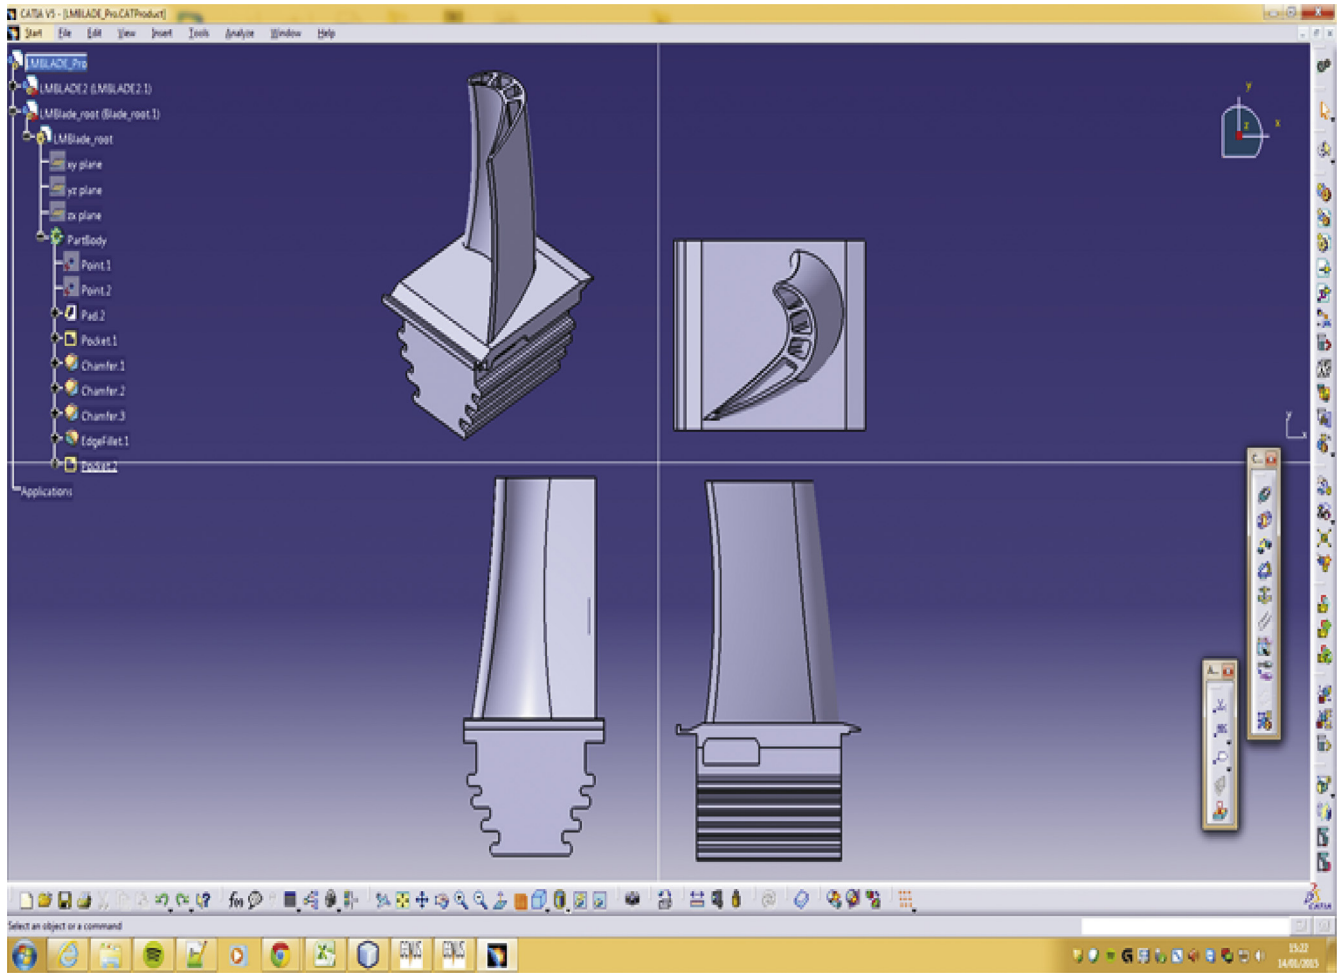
CATIA V5 - [LMBLADE_Pro.CATProduct]

Start File Edit View Insert Tools Analyze Window Help

LMBLADE_Pro
LMBLADE2 (LMBLADE2.1)
LMBlade_root (Blade_root.1)
LMBlade_root
xy plane
yz plane
zx plane
PartBody
Point.1
Point.2
Pad.2
Pocket.1
Chamfer.1
Chamfer.2
Chamfer.3
EdgeFillet.1
Pocket.2
Applications

Select an object or a command

15:22
14/01/2015